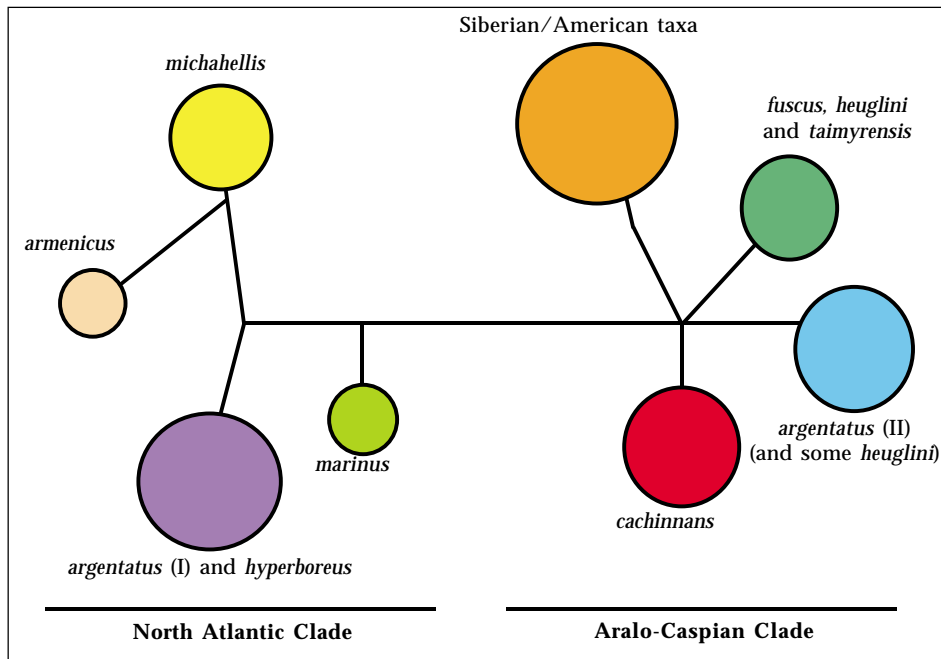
Siberian/American taxa

michahellis

fuscus, heuglini and taimyrensis

armenicus

marinus

argentatus (II) (and some heuglini)

cachinnans

argentatus (I) and hyperboreus

North Atlantic Clade

Aralo-Caspian Clade